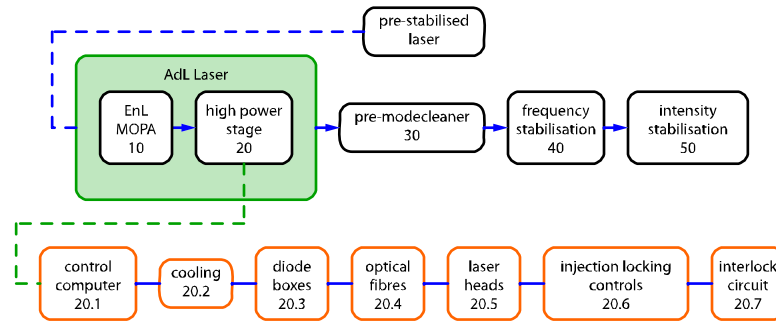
pre-stabilised laser

AdL Laser

EnL MOPA 10

high power stage 20

pre-modecleaner 30

frequency stabilisation 40

intensity stabilisation 50

control computer 20.1

cooling 20.2

diode boxes 20.3

optical fibres 20.4

laser heads 20.5

injection locking controls 20.6

interlock circuit 20.7